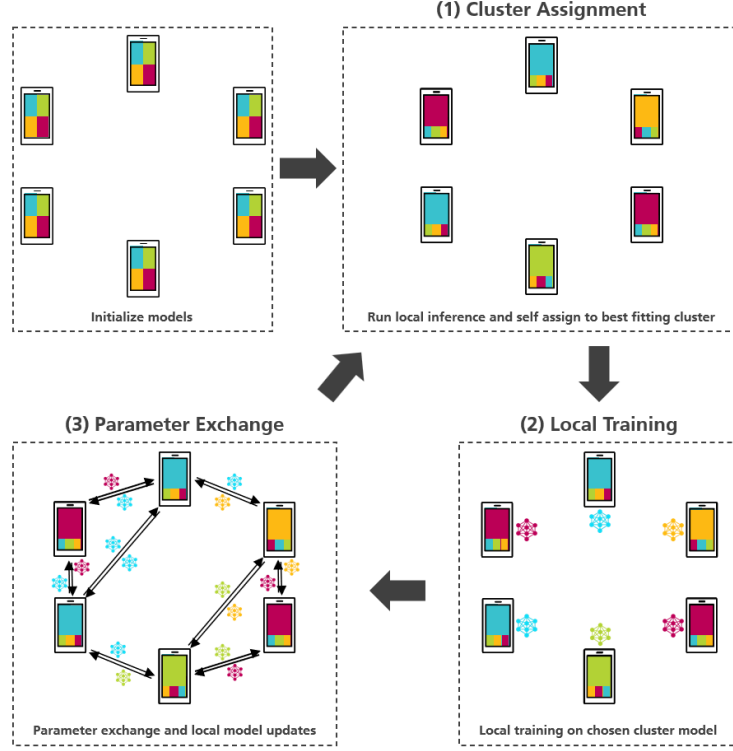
Initialize models

(1) Cluster Assignment

Run local inference and self assign to best fitting cluster

(2) Local Training

Local training on chosen cluster model

(3) Parameter Exchange

Parameter exchange and local model updates